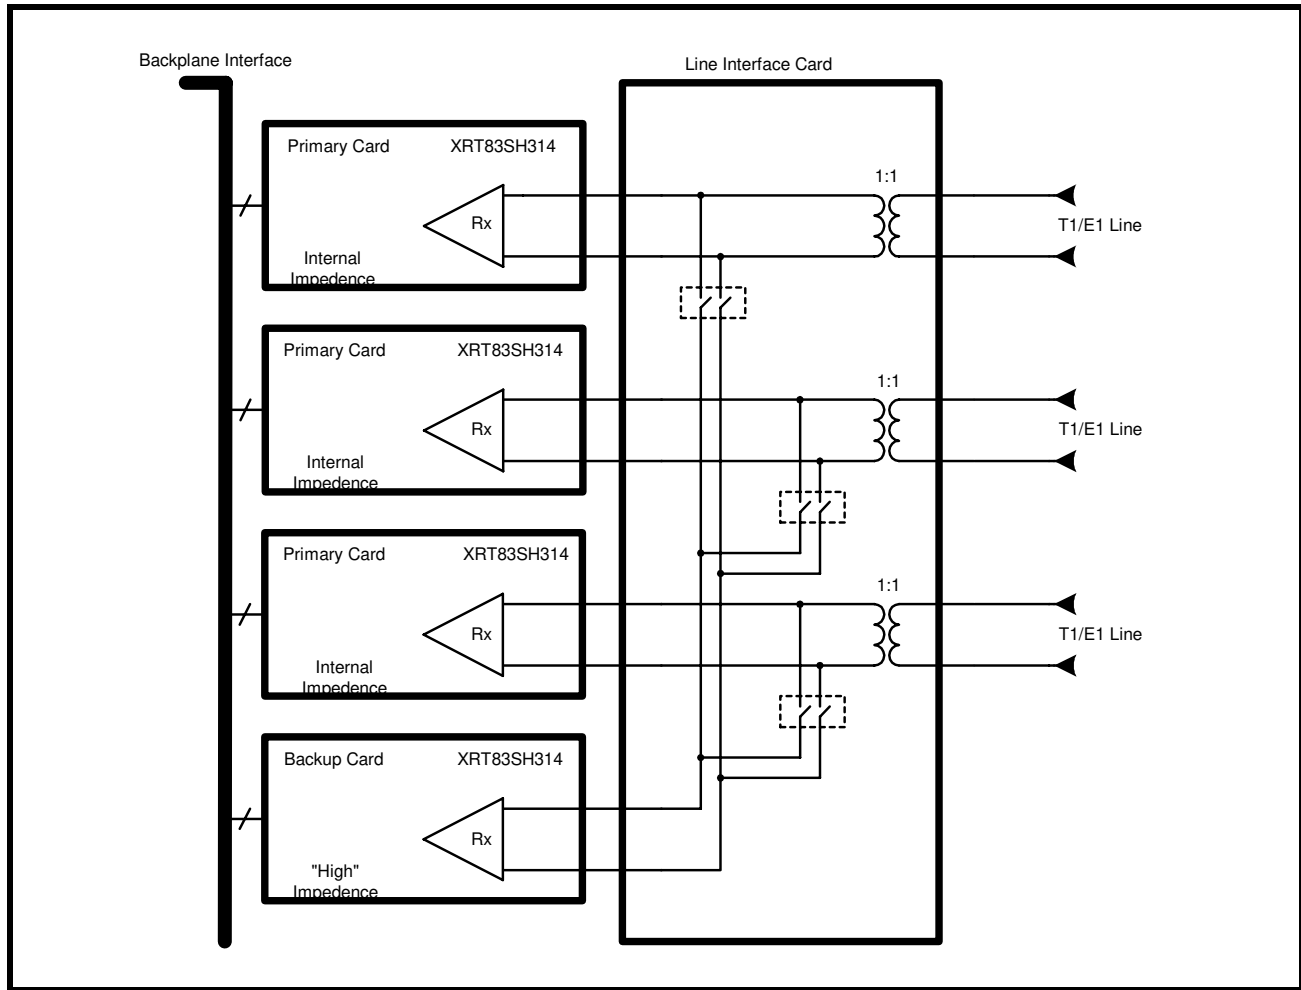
Backplane Interface

Line Interface Card

Primary Card XRT83SH314

Rx

Internal Impedence

1:1

T1/E1 Line

Primary Card XRT83SH314

Rx

Internal Impedence

1:1

T1/E1 Line

Primary Card XRT83SH314

Rx

Internal Impedence

1:1

T1/E1 Line

Backup Card XRT83SH314

Rx

"High" Impedence